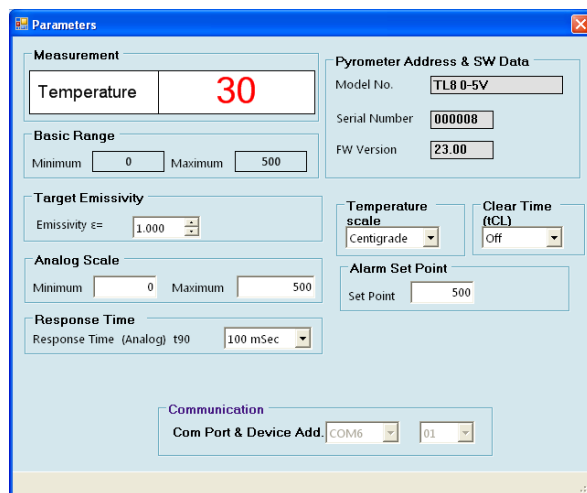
Parameters

Measurement

Temperature 30

Basic Range

Minimum 0 Maximum 500

Target Emissivity

Emissivity ε= 1.000

Analog Scale

Minimum 0 Maximum 500

Response Time

Response Time (Analog) t90 100 mSec

Pyrometer Address & SW Data

Model No. TL8 0-5V

Serial Number 000008

FW Version 23.00

Temperature scale

Centigrade

Clear Time (tCL)

Off

Alarm Set Point

Set Point 500

Communication

Com Port & Device Add. COM6 01